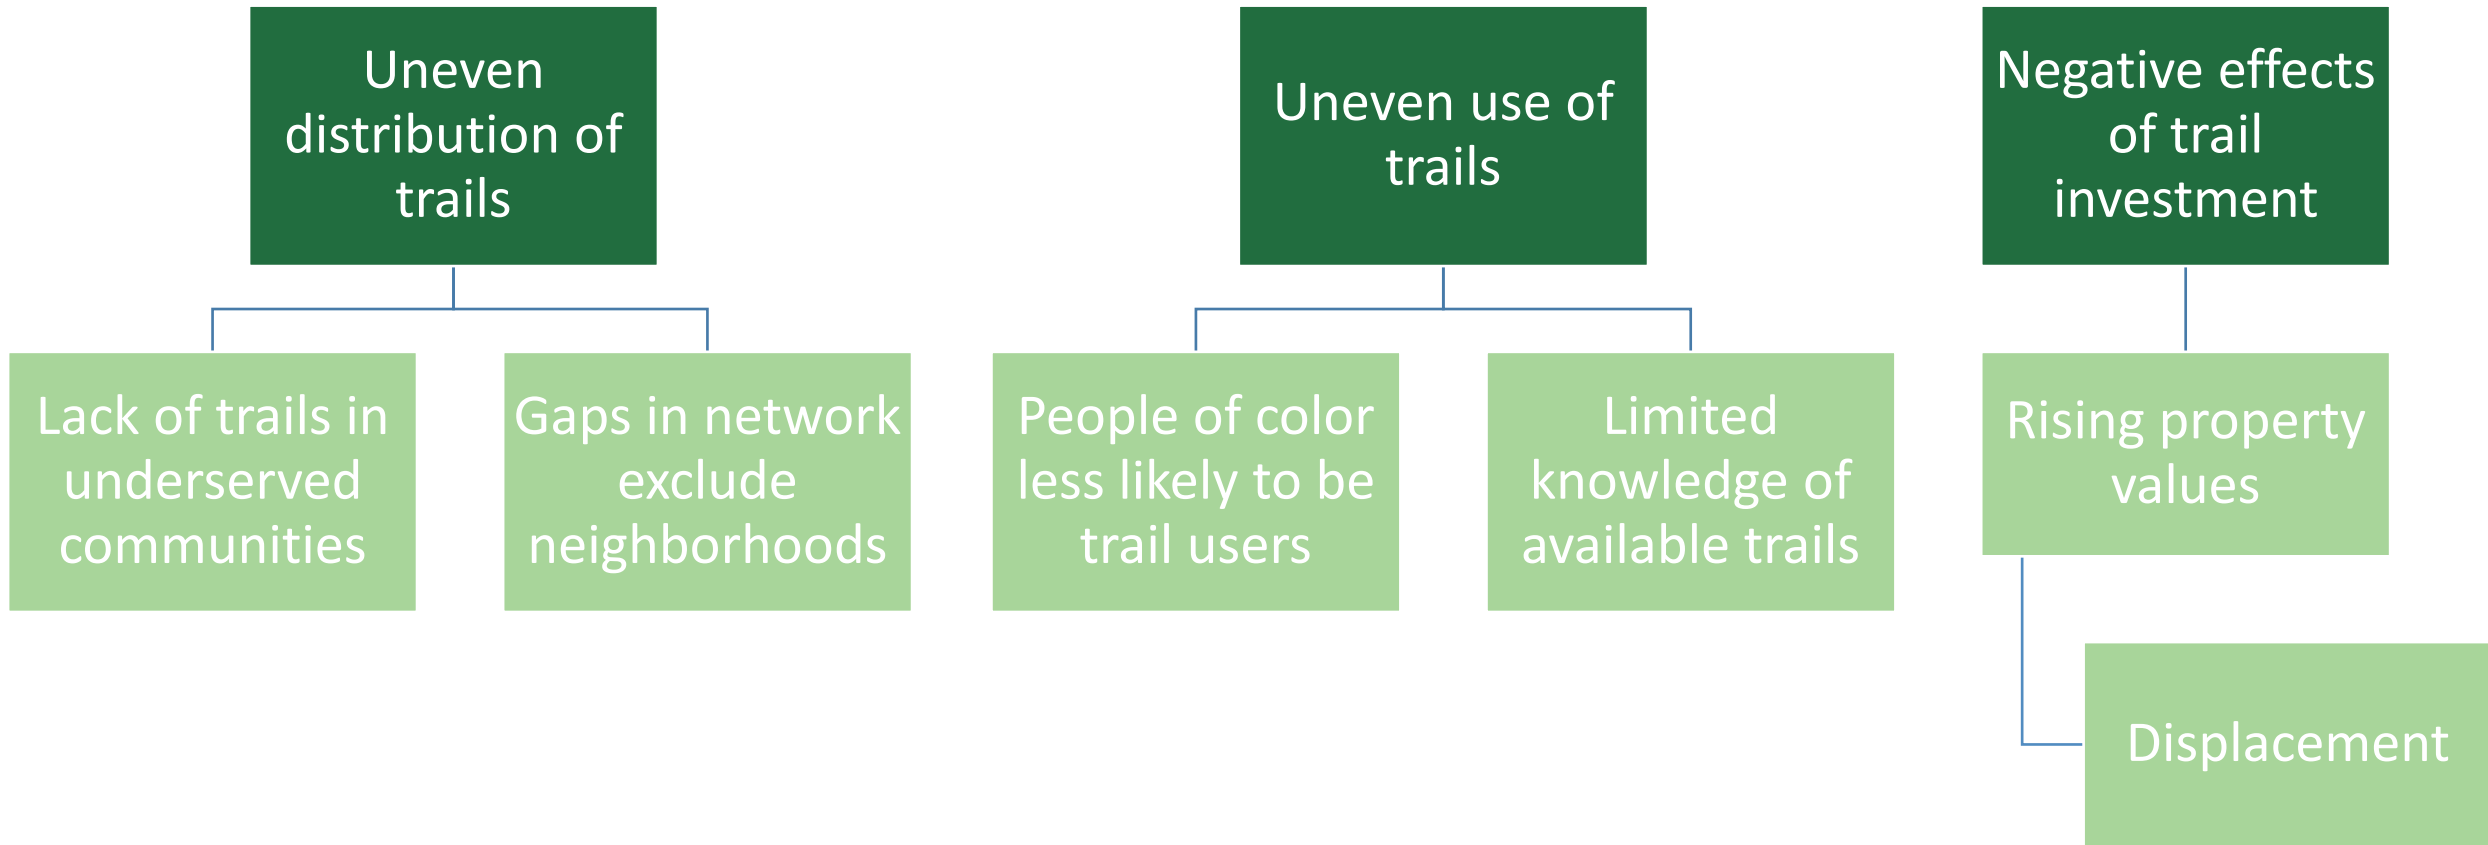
Uneven distribution of trails

Lack of trails in underserved communities

Gaps in network exclude neighborhoods

Uneven use of trails

People of color less likely to be trail users

Limited knowledge of available trails

Negative effects of trail investment

Rising property values

Displacement